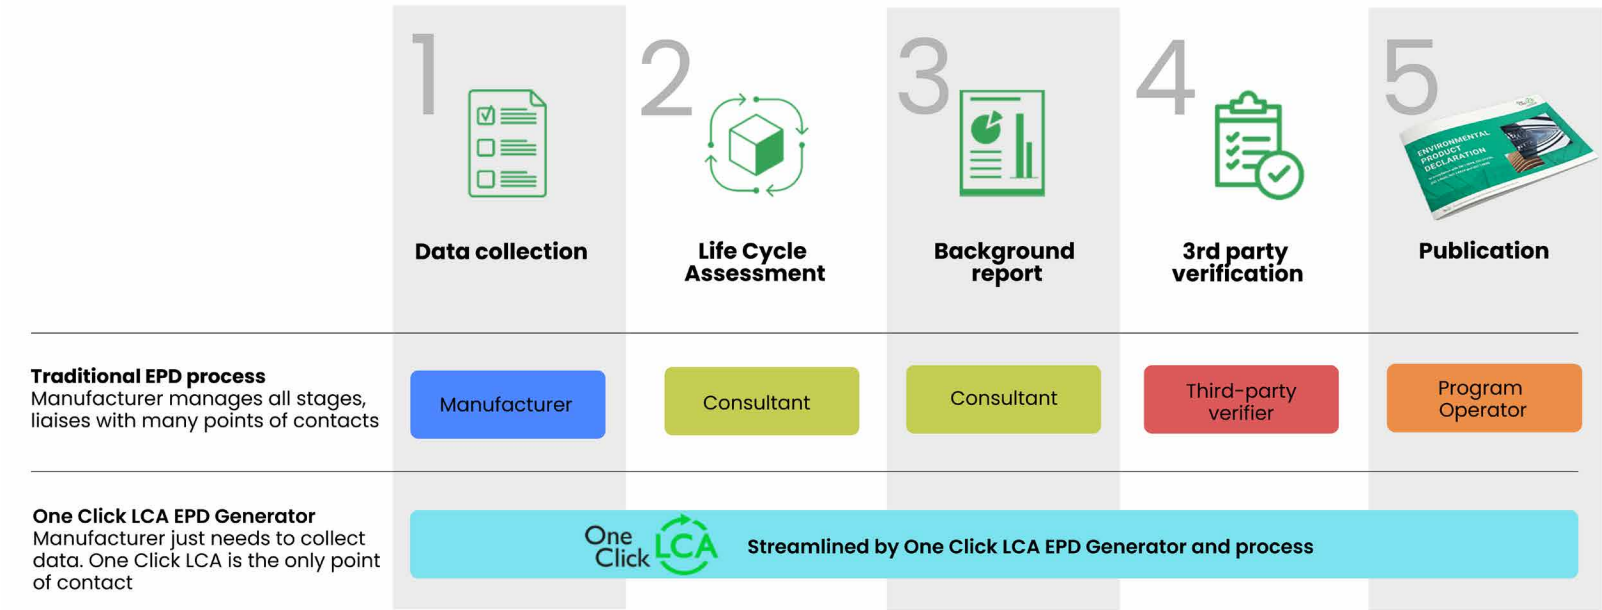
1

Data collection

2

Life Cycle Assessment

3

Background report

4

3rd party verification

5

ENVIRONMENTAL PRODUCT DECLARATION

Publication

**Traditional EPD process**
Manufacturer manages all stages, liaises with many points of contacts

Manufacturer

Consultant

Consultant

Third-party verifier

Program Operator

**One Click LCA EPD Generator**
Manufacturer just needs to collect data. One Click LCA is the only point of contact

One Click LCA

Streamlined by One Click LCA EPD Generator and process